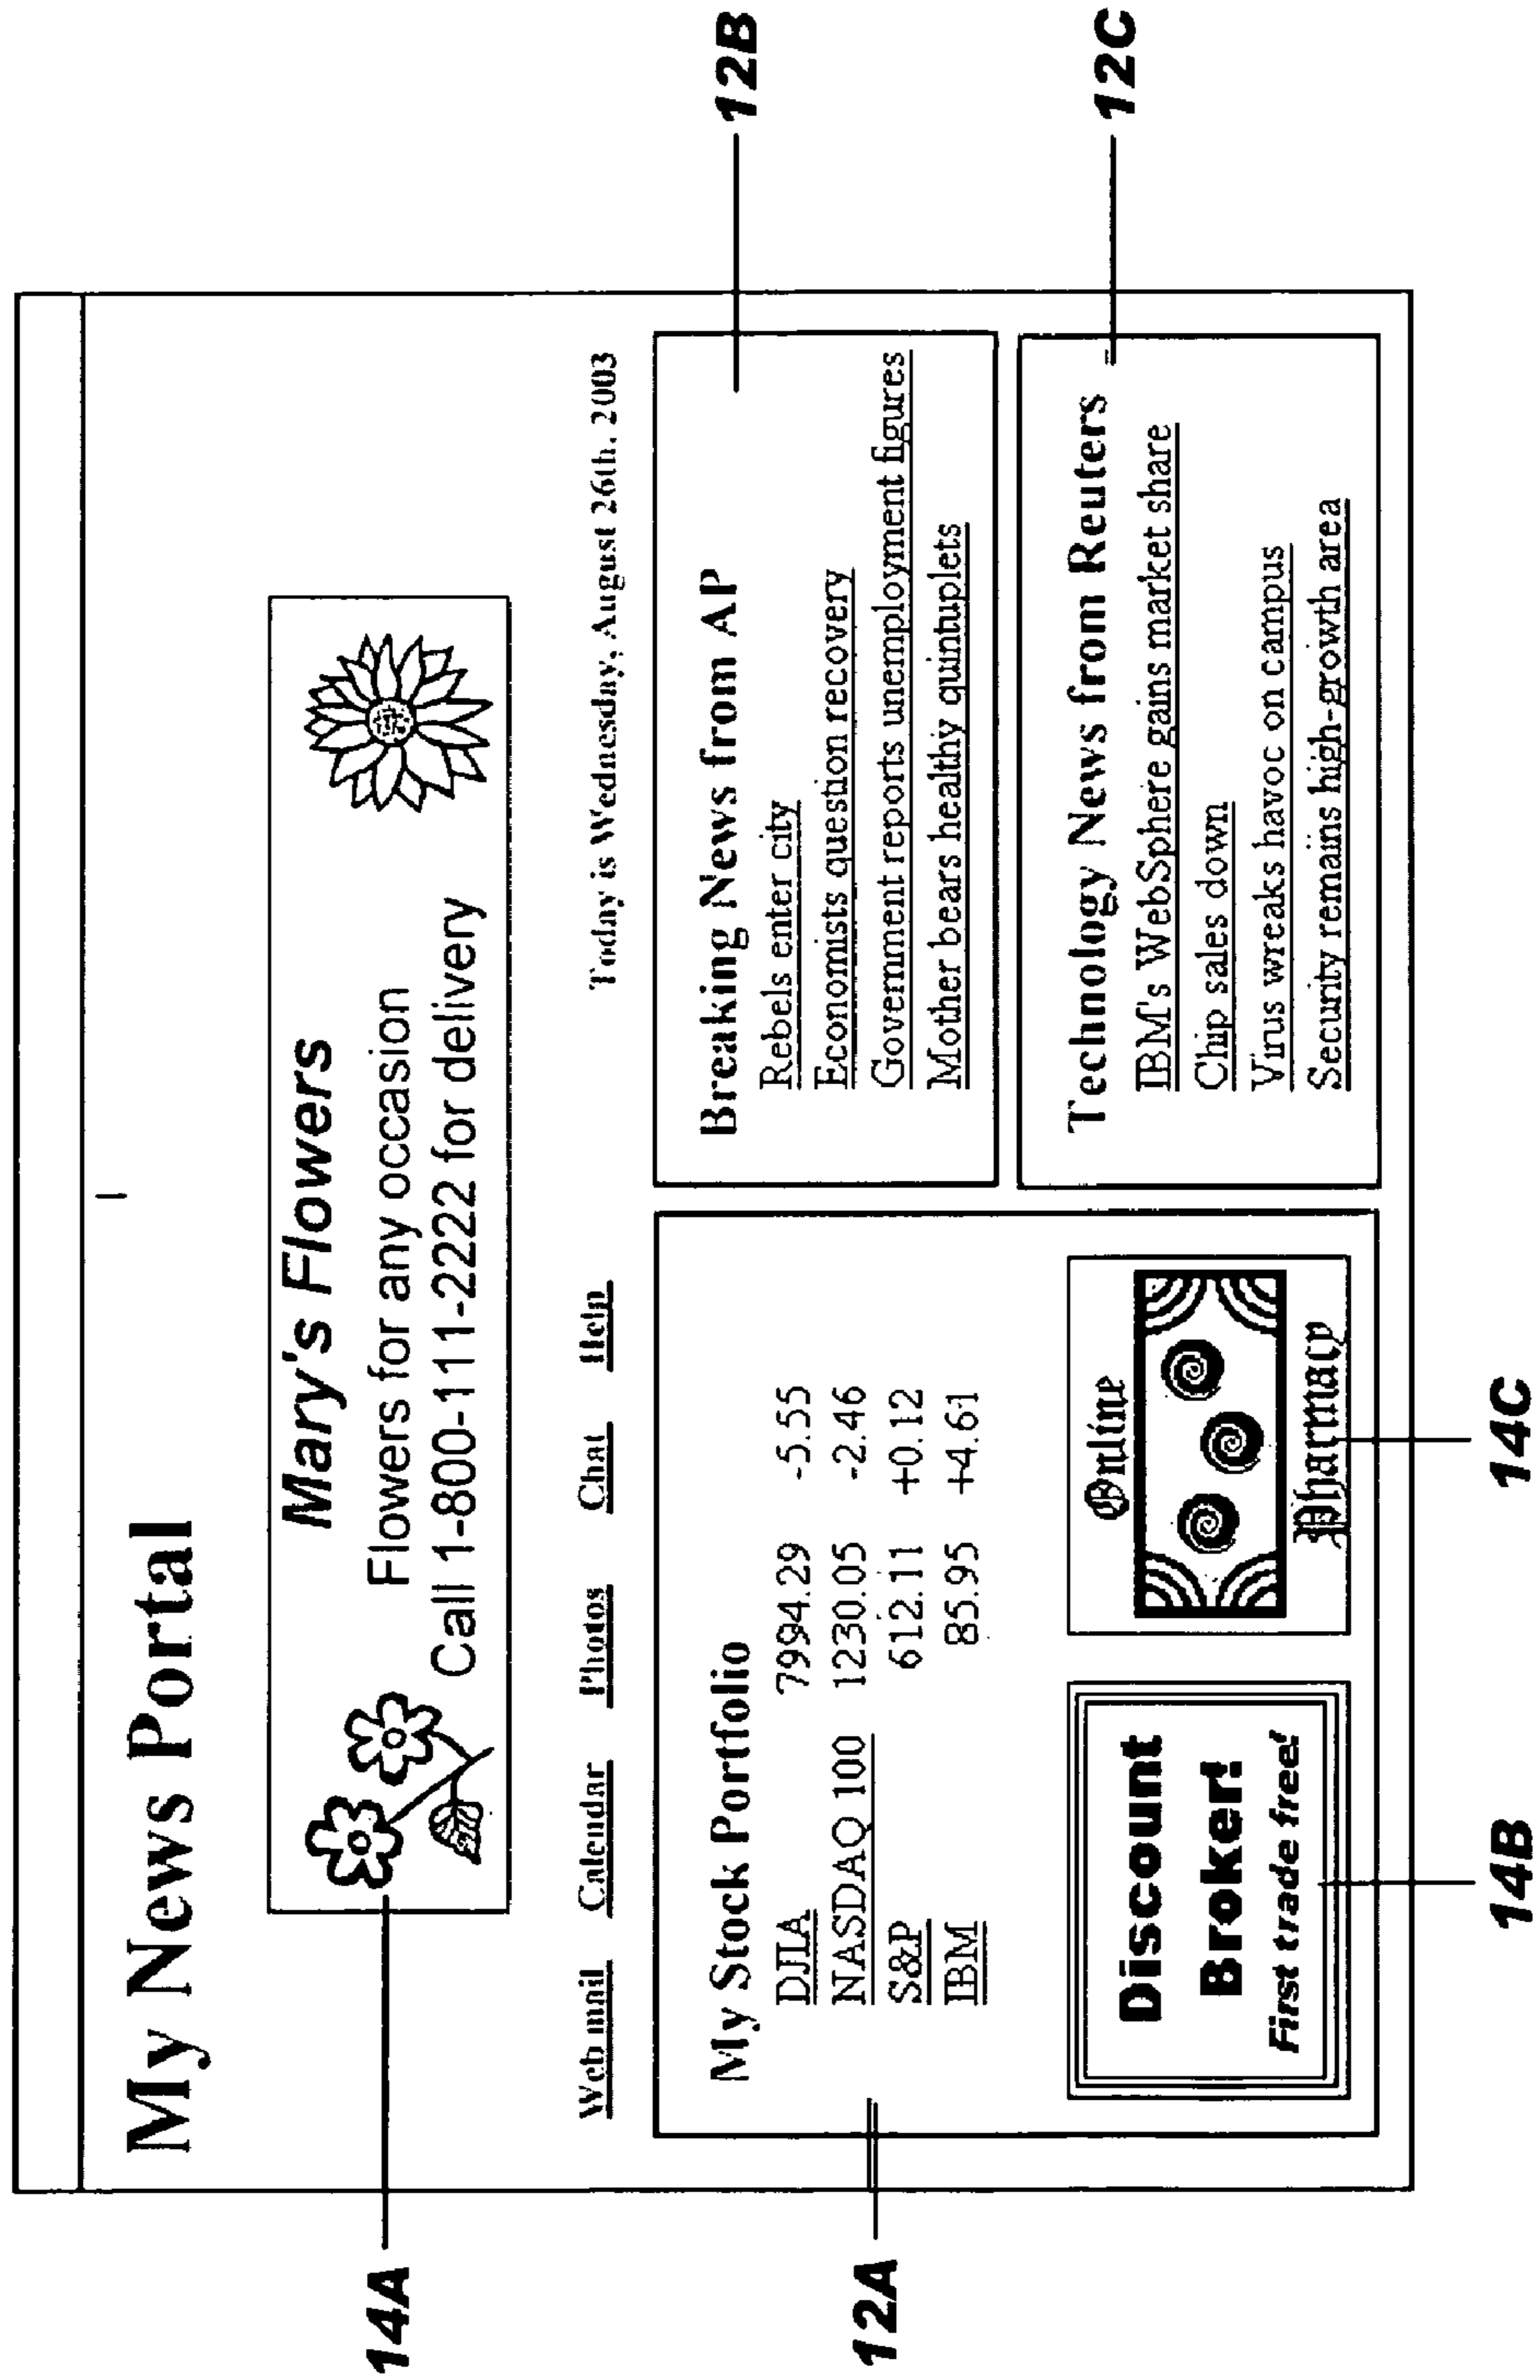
My News Portal

Mary's Flowers
Flowers for any occasion
Call 1-800-111-2222 for delivery

Web mail Calendar Photos Chat Help

Today is Wednesday, August 26th, 2003

My Stock Portfolio

| DJIA | 7994.29 | -5.55 |
|---|---|---|
| NASDAQ 100 | 1230.05 | -2.46 |
| S&P | 612.11 | +0.12 |
| IBM | 85.95 | +4.61 |

Discount Broker! First trade free!

Online Pharmacy

Breaking News from AP
Rebels enter city
Economists question recovery
Government reports unemployment figures
Mother bears healthy quintuplets

Technology News from Reuters
IBM's WebSphere gains market share
Chip sales down
Virus wreaks havoc on campus
Security remains high-growth area

12B
12C
14A
12A
14B
14C